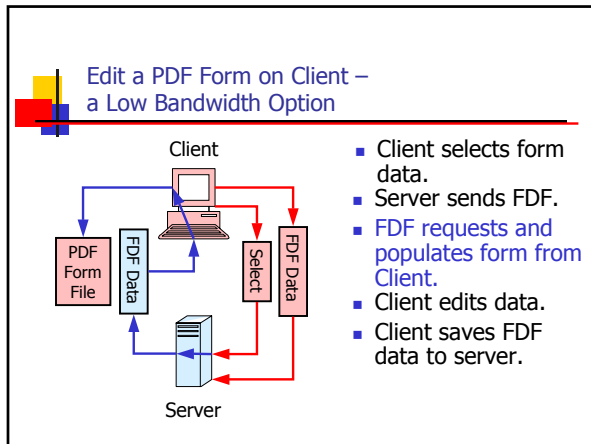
Edit a PDF Form on Client – a Low Bandwidth Option

Client

PDF Form File

FDF Data

Select

FDF Data

Server

- Client selects form data.
- Server sends FDF.
- FDF requests and populates form from Client.
- Client edits data.
- Client saves FDF data to server.